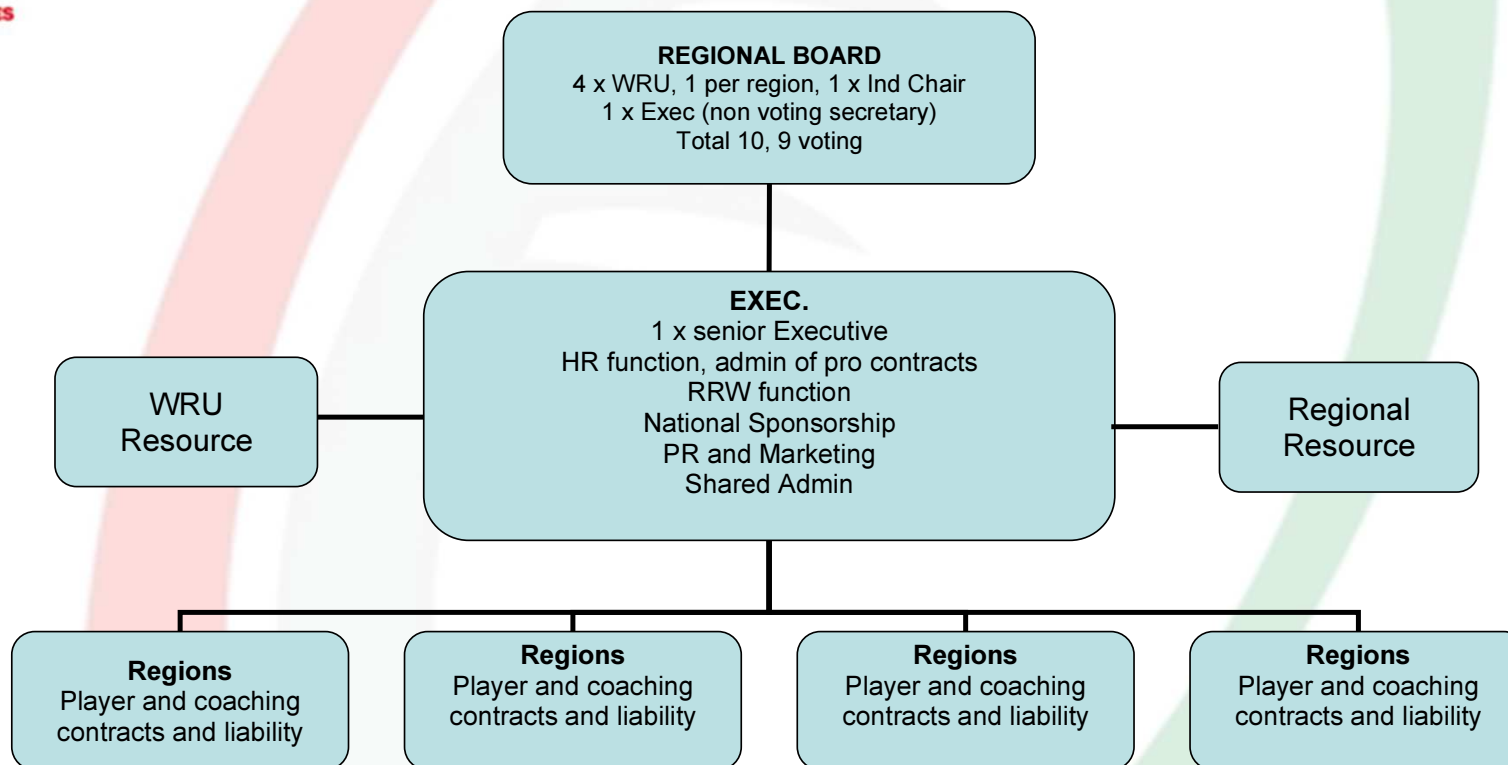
REGIONAL BOARD
4 x WRU, 1 per region, 1 x Ind Chair
1 x Exec (non voting secretary)
Total 10, 9 voting

EXEC.
1 x senior Executive
HR function, admin of pro contracts
RRW function
National Sponsorship
PR and Marketing
Shared Admin

WRU Resource

Regional Resource

Regions
Player and coaching contracts and liability

Regions
Player and coaching contracts and liability

Regions
Player and coaching contracts and liability

Regions
Player and coaching contracts and liability